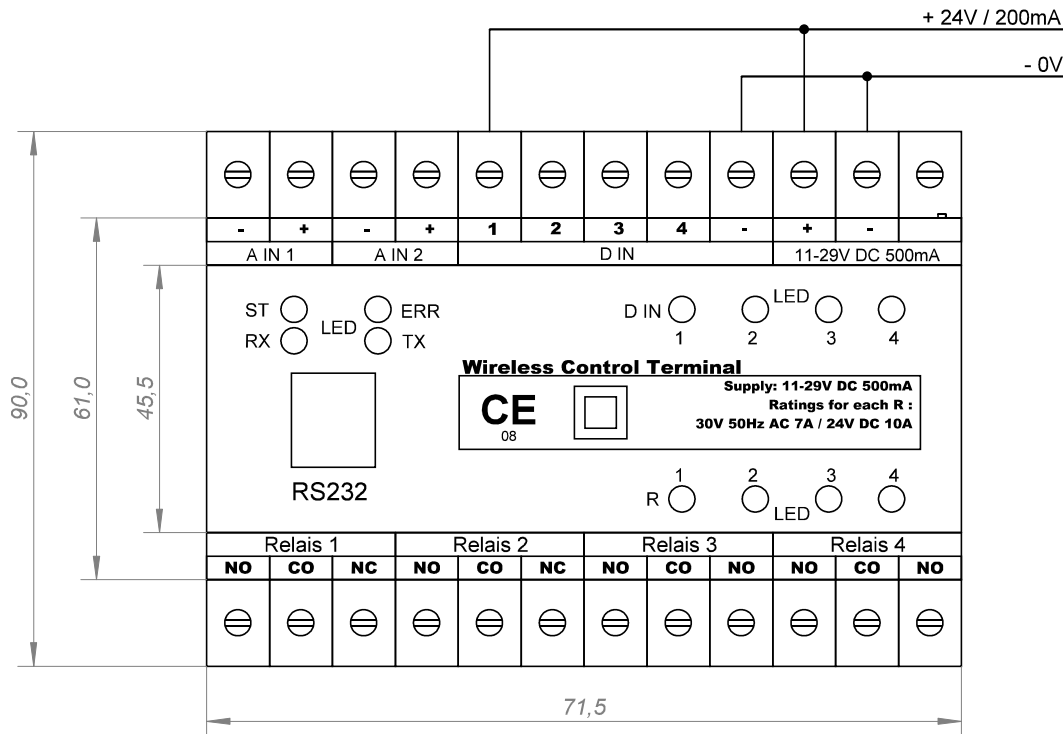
+ 24V / 200mA

- 0V

90,0

61,0

45,5

| - | + | - | + | 1 | 2 | 3 | 4 | - | + | - | |
|---|---|---|---|---|---|---|---|---|---|---|---|

A IN 1 A IN 2 D IN 11-29V DC 500mA

ST LED ERR
RX TX

D IN LED
1 2 3 4

Wireless Control Terminal
CE
08
Supply: 11-29V DC 500mA
Ratings for each R :
30V 50Hz AC 7A / 24V DC 10A

RS232

1 2 3 4
R LED

| Relais 1 | | | Relais 2 | | | Relais 3 | | | Relais 4 | | |
|---|---|---|---|---|---|---|---|---|---|---|---|
| NO | CO | NC | NO | CO | NC | NO | CO | NO | NO | CO | NO |

71,5